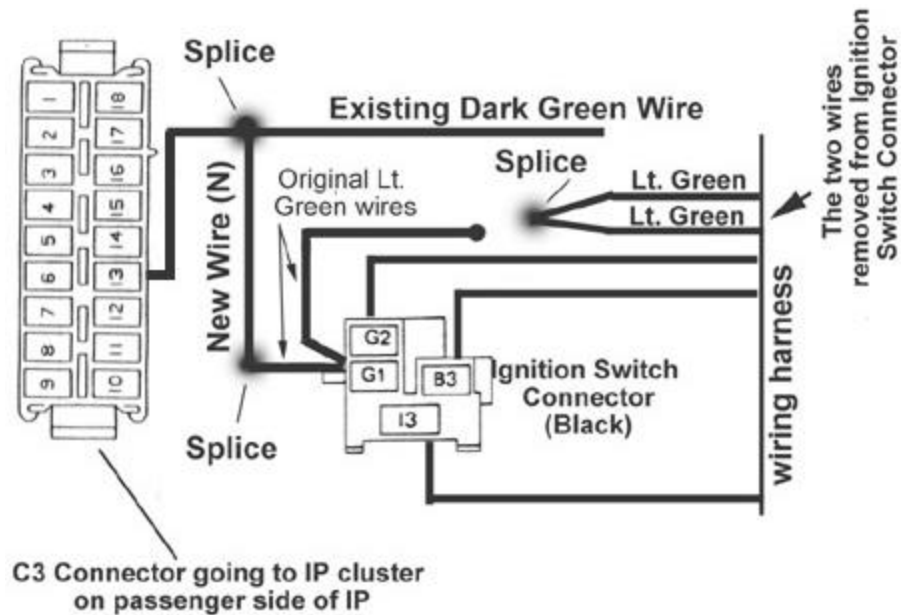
Splice

Existing Dark Green Wire

1
2
3
4
5
6
7
8
9
18
17
16
15
14
13
12
11
10

New Wire (N)

Original Lt. Green wires

Splice

Lt. Green

Lt. Green

The two wires removed from Ignition Switch Connector

wiring harness

G2
G1
B3
I3

Ignition Switch Connector (Black)

Splice

C3 Connector going to IP cluster on passenger side of IP